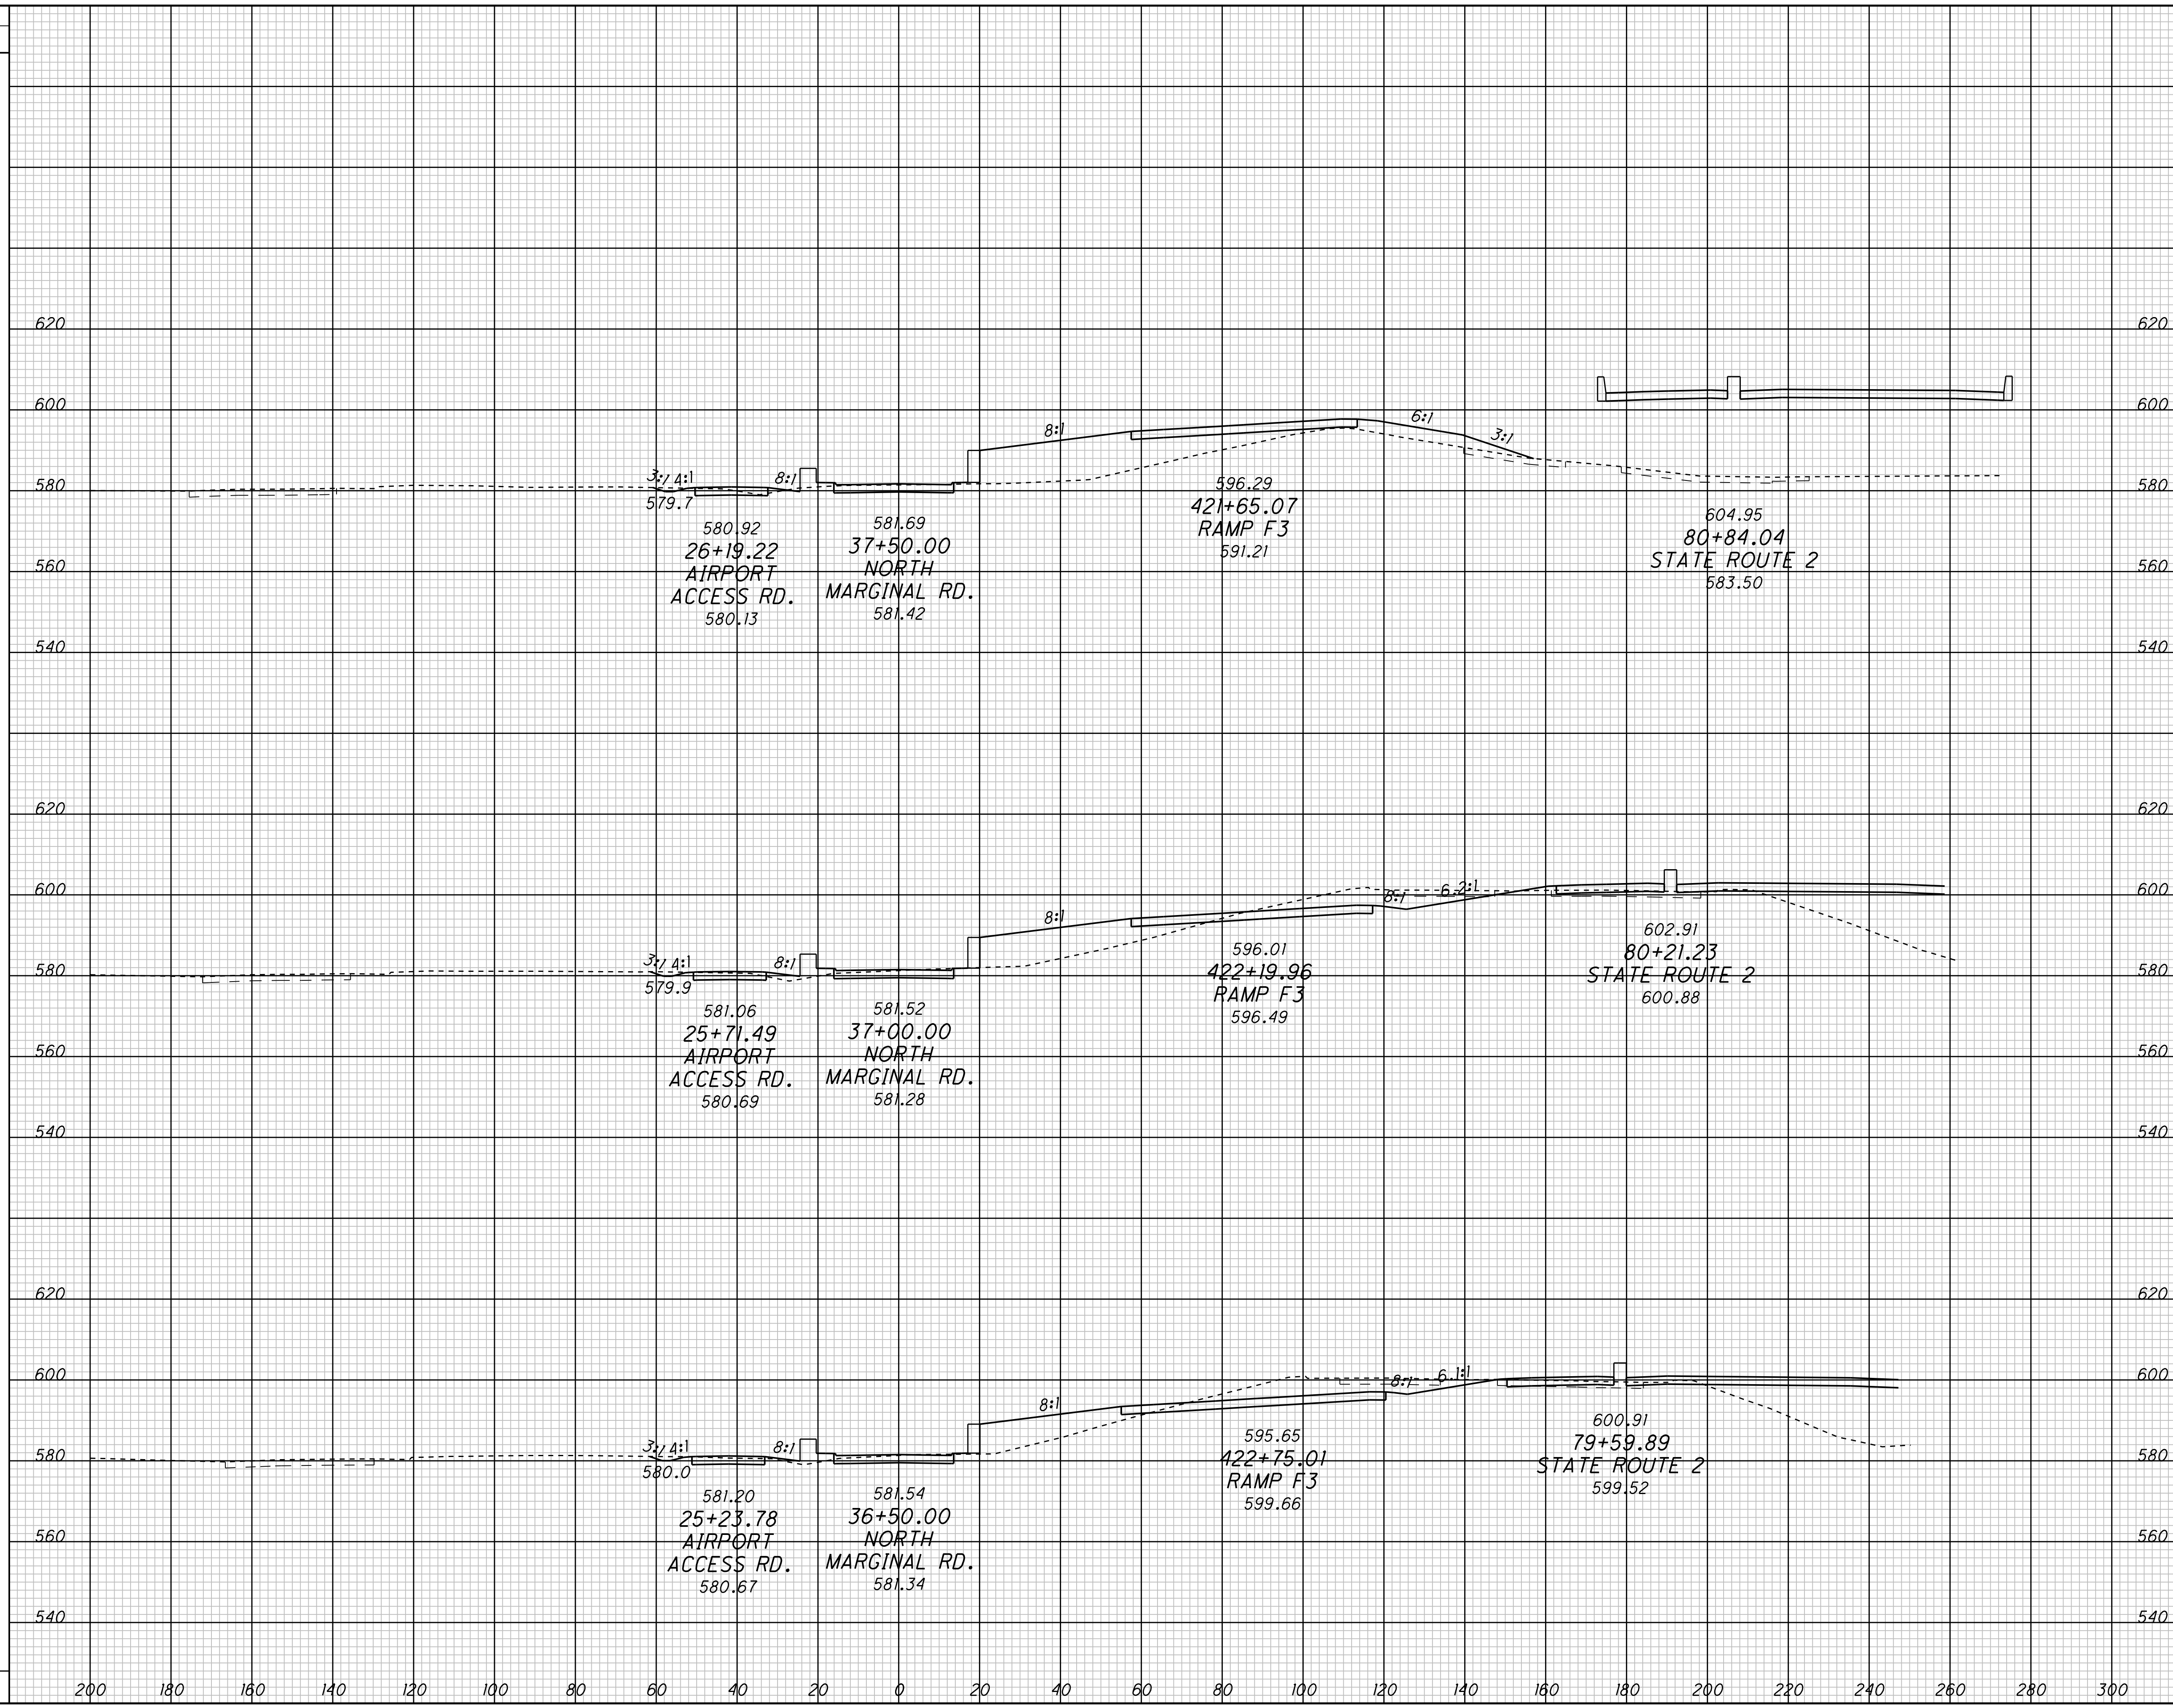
620
600
580
560
540
620
600
580
560
540

8:1
6:1
3:1
3:1 4:1
8:1
579.7
596.29
421+65.07
RAMP F3
591.21
580.92
26+19.22
AIRPORT
ACCESS RD.
580.13
581.69
37+50.00
NORTH
MARGINAL RD.
581.42
604.95
80+84.04
STATE ROUTE 2
583.50

620
600
580
560
540
620
600
580
560
540

8:1
8:1
6.2:1
3:1 4:1
8:1
579.9
596.01
422+19.96
RAMP F3
596.49
581.06
25+71.49
AIRPORT
ACCESS RD.
580.69
581.52
37+00.00
NORTH
MARGINAL RD.
581.28
602.91
80+21.23
STATE ROUTE 2
600.88

620
600
580
560
540
620
600
580
560
540

8:1
8:1
6.1:1
3:1 4:1
8:1
580.0
595.65
422+75.01
RAMP F3
599.66
581.20
25+23.78
AIRPORT
ACCESS RD.
580.67
581.54
36+50.00
NORTH
MARGINAL RD.
581.34
600.91
79+59.89
STATE ROUTE 2
599.52

200 180 160 140 120 100 80 60 40 20 0 20 40 60 80 100 120 140 160 180 200 220 240 260 280 300